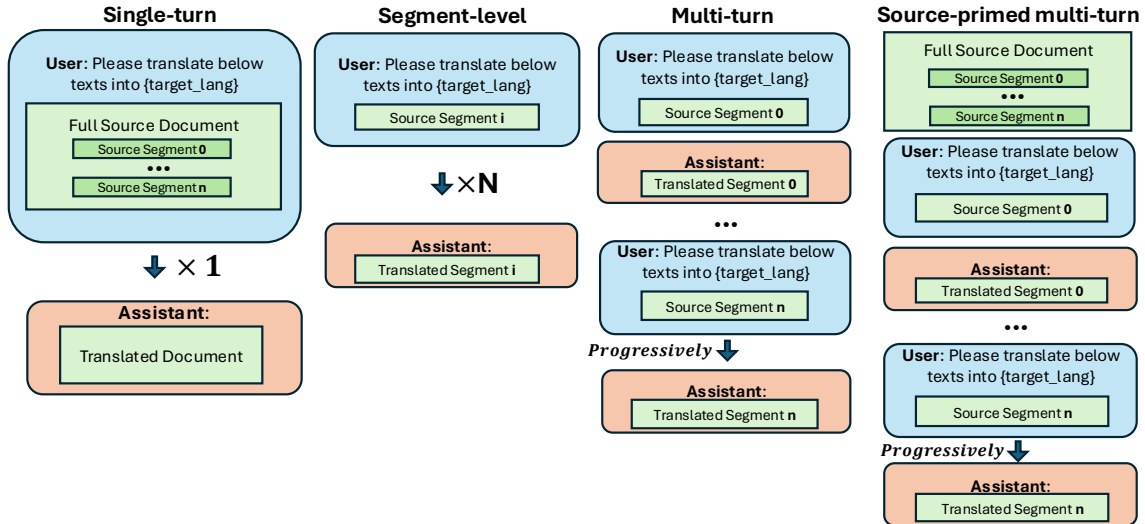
**Single-turn**

**User**: Please translate below texts into {target_lang}

Full Source Document

Source Segment **0**

•••

Source Segment **n**

$\times 1$

**Assistant**:

Translated Document

**Segment-level**

**User**: Please translate below texts into {target_lang}

Source Segment **i**

$\times$**N**

**Assistant**:

Translated Segment **i**

**Multi-turn**

**User**: Please translate below texts into {target_lang}

Source Segment **0**

**Assistant**:

Translated Segment **0**

•••

**User**: Please translate below texts into {target_lang}

Source Segment **n**

*Progressively*

**Assistant**:

Translated Segment **n**

**Source-primed multi-turn**

Full Source Document

Source Segment **0**

•••

Source Segment **n**

**User**: Please translate below texts into {target_lang}

Source Segment **0**

**Assistant**:

Translated Segment **0**

•••

**User**: Please translate below texts into {target_lang}

Source Segment **n**

*Progressively*

**Assistant**:

Translated Segment **n**